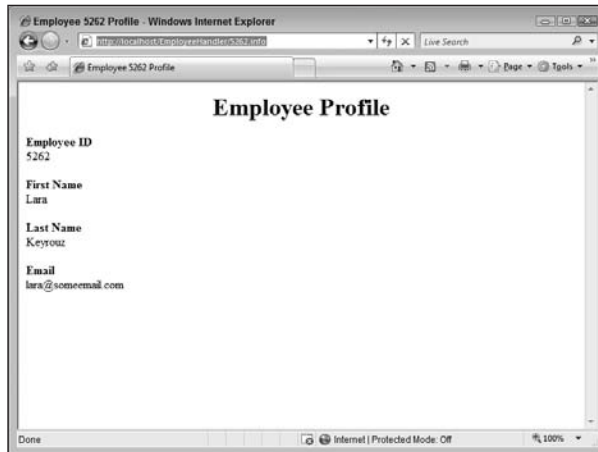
Employee 5262 Profile - Windows Internet Explorer

http://localhost/EmployeeHandler/5262.info

Live Search

Employee 5262 Profile

Page ▾ Tools ▾

Employee Profile

Employee ID
5262

First Name
Lara

Last Name
Keyrouz

Email
lara@someemail.com

Done

Internet | Protected Mode: Off

100%